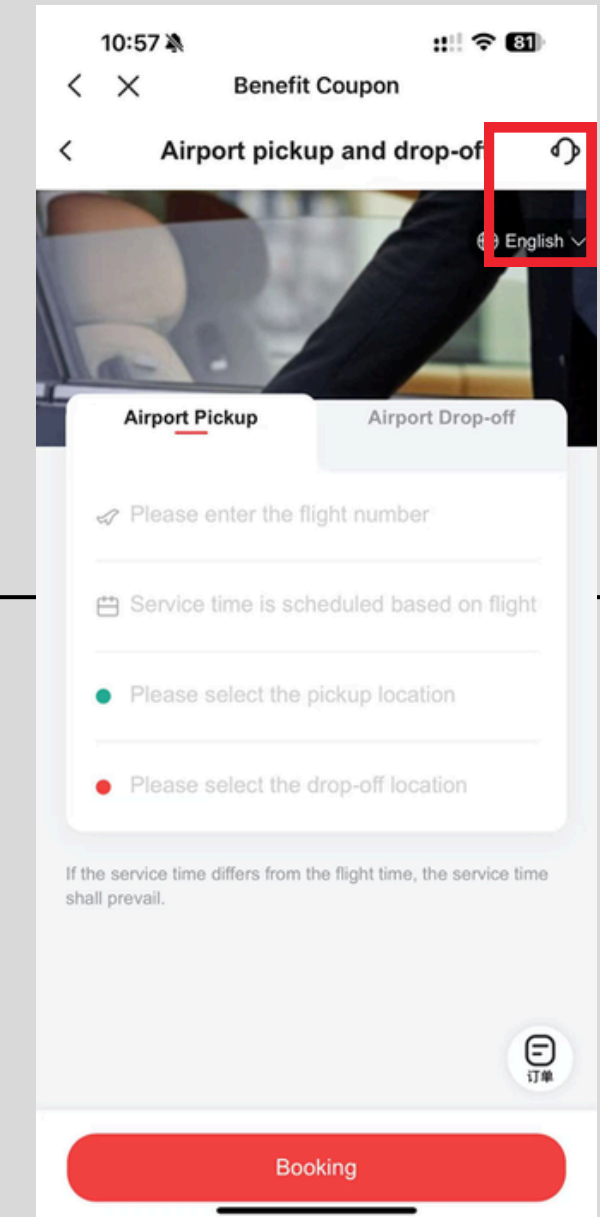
10:57

81

Benefit Coupon

Airport pickup and drop-of

English

Airport Pickup

Airport Drop-off

Please enter the flight number

Service time is scheduled based on flight

Please select the pickup location

Please select the drop-off location

If the service time differs from the flight time, the service time shall prevail.

订单

Booking